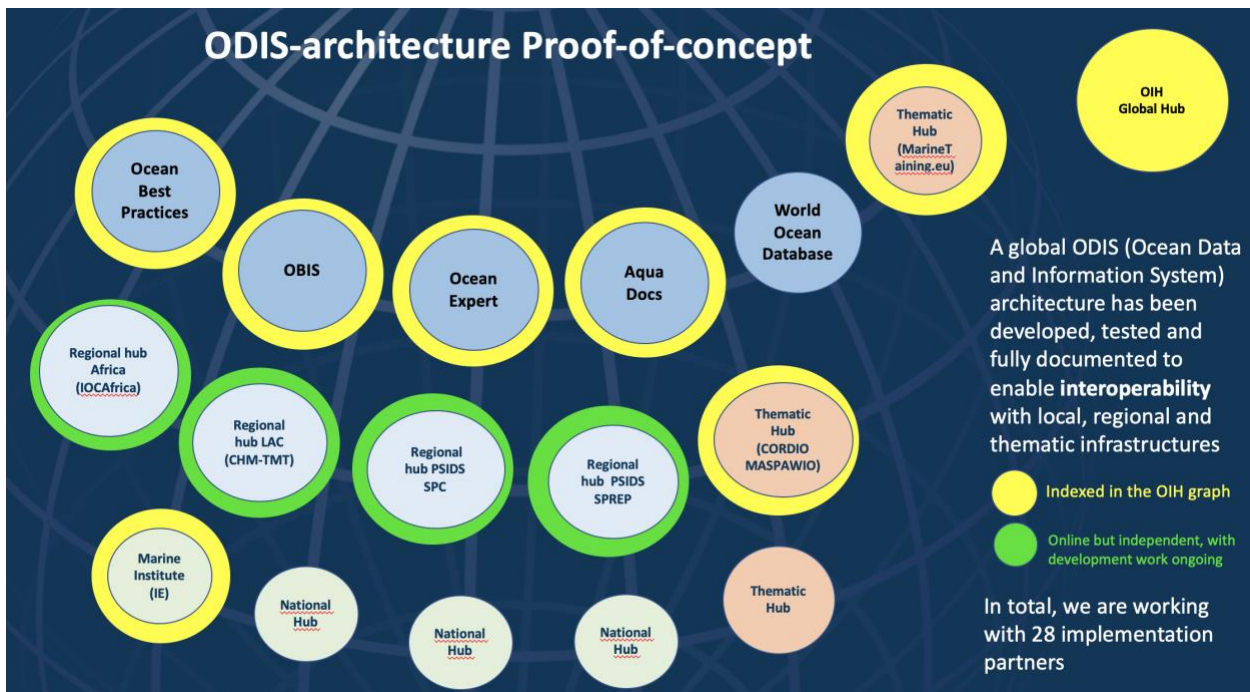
ODIS-architecture Proof-of-concept

OIH Global Hub

Thematic Hub (MarineT aining.eu)

Ocean Best Practices

OBIS

Ocean Expert

Aqua Docs

World Ocean Database

A global ODIS (Ocean Data and Information System) architecture has been developed, tested and fully documented to enable **interoperability** with local, regional and thematic infrastructures

Regional hub Africa (IOCAfrica)

Regional hub LAC (CHM-TMT)

Regional hub PSIDS SPC

Regional hub PSIDS SPREP

Thematic Hub (CORDIO MASPAWIO)

Indexed in the OIH graph

Online but independent, with development work ongoing

Marine Institute (IE)

National Hub

National Hub

National Hub

Thematic Hub

In total, we are working with 28 implementation partners